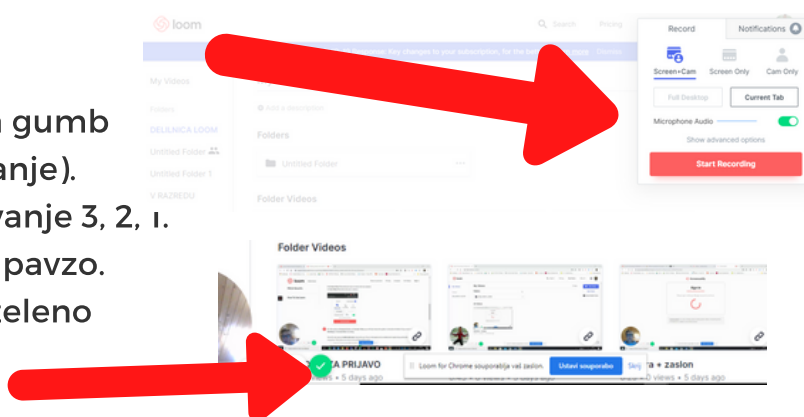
loom

Search Pricing

Record Notifications

Screen+Cam Screen Only Cam Only

Full Desktop Current Tab

Microphone Audio

Show advanced options

Start Recording

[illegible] Key changes to your subscription, for the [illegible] Dismiss

My Videos

Folders

DELILNICA LOOM

Untitled Folder

Untitled Folder 1

V RAZREDU

Add a description

Folders

Untitled Folder

Folder Videos

gumb

anje).

vanje 3, 2, 1.

pavzo.

zeleno

Folder Videos

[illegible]A PRIJAVO

views • 5 days ago

Loom for Chrome souporablja vaš zaslon.

Ustavi souporabo

Skrij

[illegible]a + zaslon

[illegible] views • 5 days ago